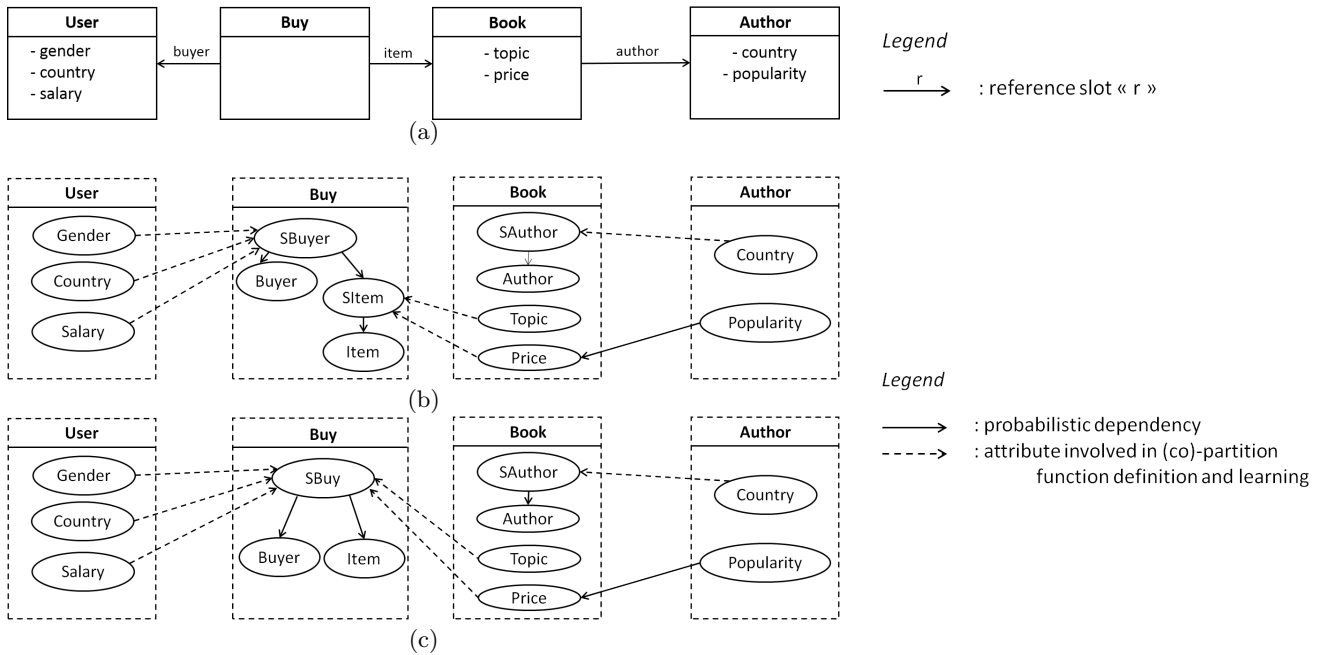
User
- gender
- country
- salary

buyer

Buy

item

Book
- topic
- price

author

Author
- country
- popularity

Legend

r

: reference slot « r »

(a)

User
Gender
Country
Salary

Buy
SBuyer
Buyer
SItem
Item

Book
SAuthor
Author
Topic
Price

Author
Country
Popularity

(b)

Legend

: probabilistic dependency
: attribute involved in (co)-partition function definition and learning

User
Gender
Country
Salary

Buy
SBuy
Buyer
Item

Book
SAuthor
Author
Topic
Price

Author
Country
Popularity

(c)